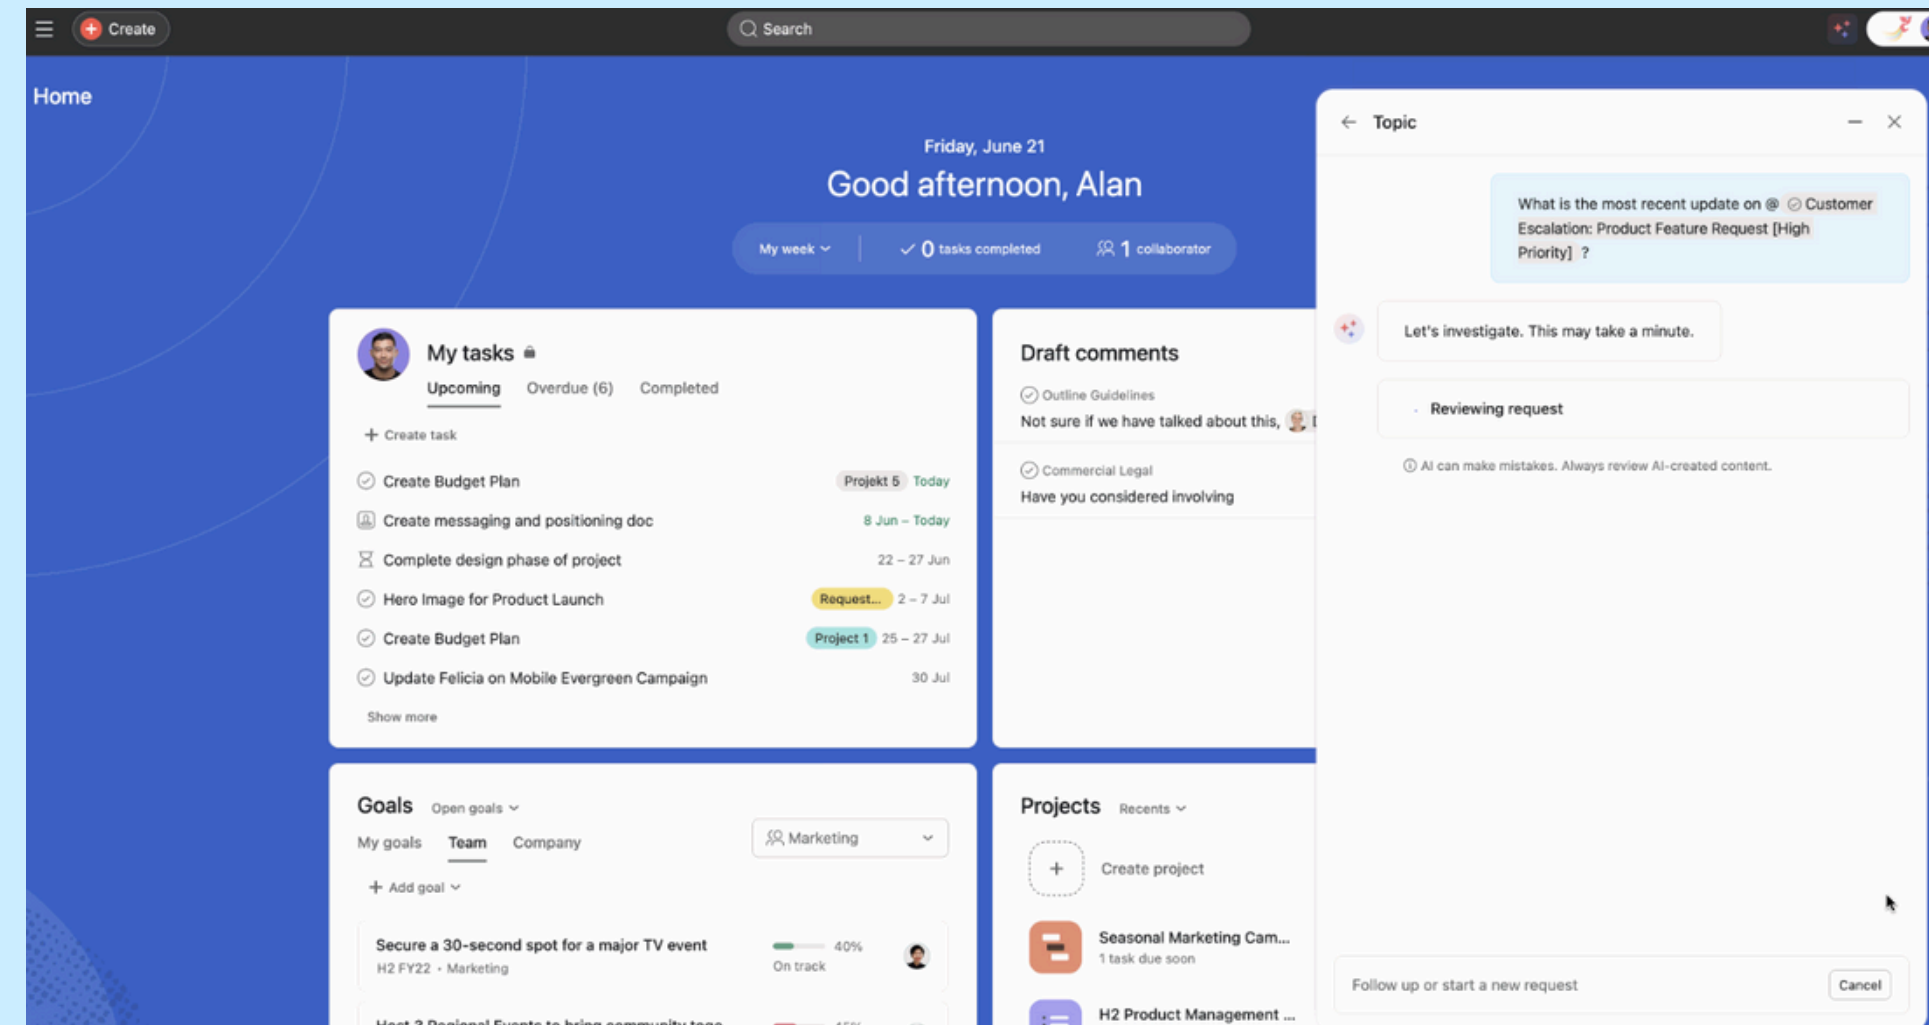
Create

Search

Home

Friday, June 21

Good afternoon, Alan

My week ⌄ | ✓ 0 tasks completed | 1 collaborator

My tasks

Upcoming Overdue (6) Completed

+ Create task

Create Budget Plan Projekt 5 Today

Create messaging and positioning doc 8 Jun – Today

Complete design phase of project 22 – 27 Jun

Hero Image for Product Launch Request... 2 – 7 Jul

Create Budget Plan Project 1 25 – 27 Jul

Update Felicia on Mobile Evergreen Campaign 30 Jul

Show more

Draft comments

Outline Guidelines

Not sure if we have talked about this,

Commercial Legal

Have you considered involving

Goals Open goals ⌄

My goals Team Company

Marketing

+ Add goal ⌄

Secure a 30-second spot for a major TV event 40%

H2 FY22 · Marketing On track

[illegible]

Projects Recents ⌄

Create project

Seasonal Marketing Cam...

1 task due soon

H2 Product Management ...

Topic

What is the most recent update on @ Customer Escalation: Product Feature Request [High Priority] ?

Let's investigate. This may take a minute.

Reviewing request

AI can make mistakes. Always review AI-created content.

Follow up or start a new request

Cancel